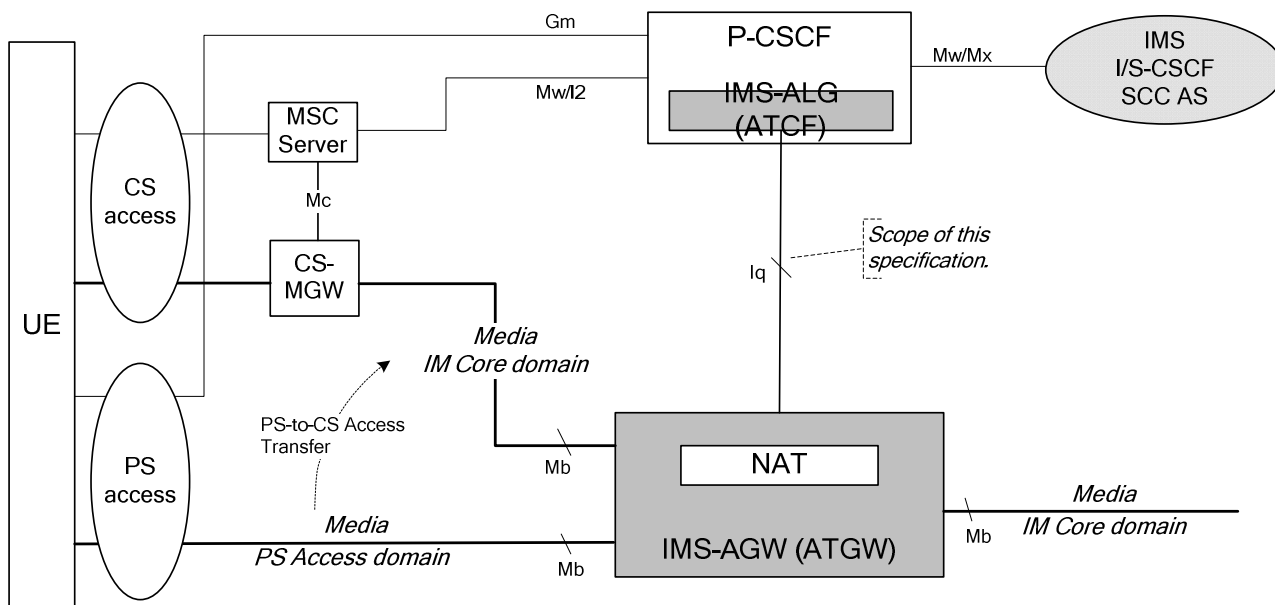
Gm

P-CSCF

IMS-ALG (ATCF)

Mw/Mx

IMS I/S-CSCF SCC AS

Mw/I2

MSC Server

CS access

Mc

CS-MGW

Scope of this specification.

Iq

UE

Media IM Core domain

PS-to-CS Access Transfer

PS access

Mb

NAT

Media PS Access domain

Mb

IMS-AGW (ATGW)

Mb

Media IM Core domain